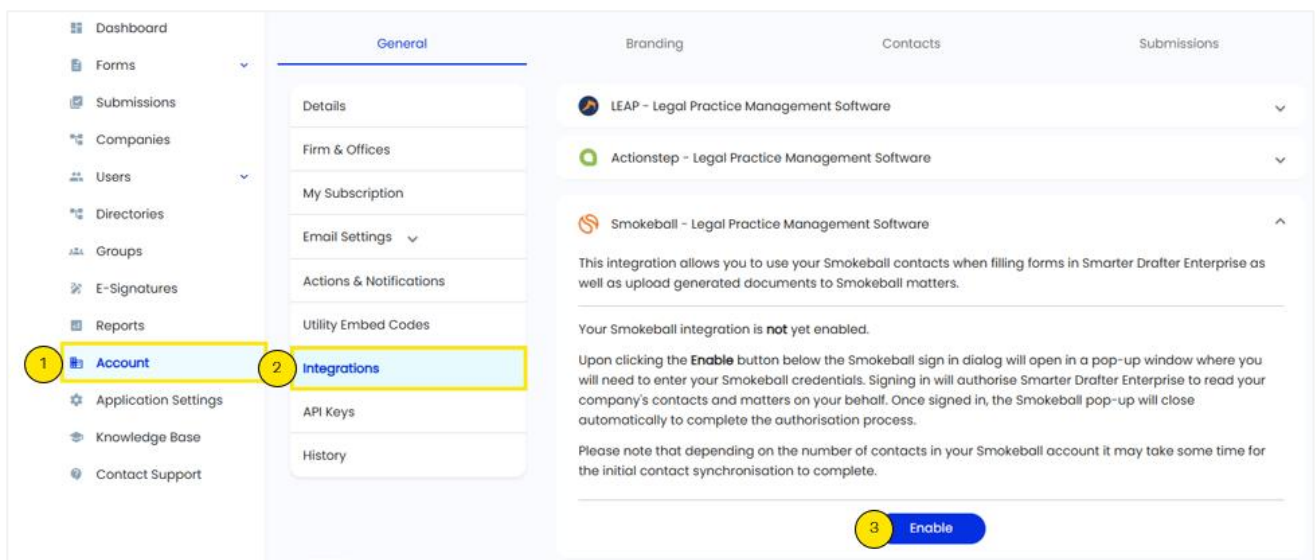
Dashboard
Forms
Submissions
Companies
Users
Directories
Groups
E-Signatures
Reports
1 Account
Application Settings
Knowledge Base
Contact Support

General
Branding
Contacts
Submissions

Details
Firm & Offices
My Subscription
Email Settings
Actions & Notifications
Utility Embed Codes
2 Integrations
API Keys
History

LEAP - Legal Practice Management Software

Actionstep - Legal Practice Management Software

Smokeball - Legal Practice Management Software

This integration allows you to use your Smokeball contacts when filling forms in Smarter Drafter Enterprise as well as upload generated documents to Smokeball matters.

Your Smokeball integration is not yet enabled.

Upon clicking the Enable button below the Smokeball sign in dialog will open in a pop-up window where you will need to enter your Smokeball credentials. Signing in will authorise Smarter Drafter Enterprise to read your company's contacts and matters on your behalf. Once signed in, the Smokeball pop-up will close automatically to complete the authorisation process.

Please note that depending on the number of contacts in your Smokeball account it may take some time for the initial contact synchronisation to complete.

3 Enable